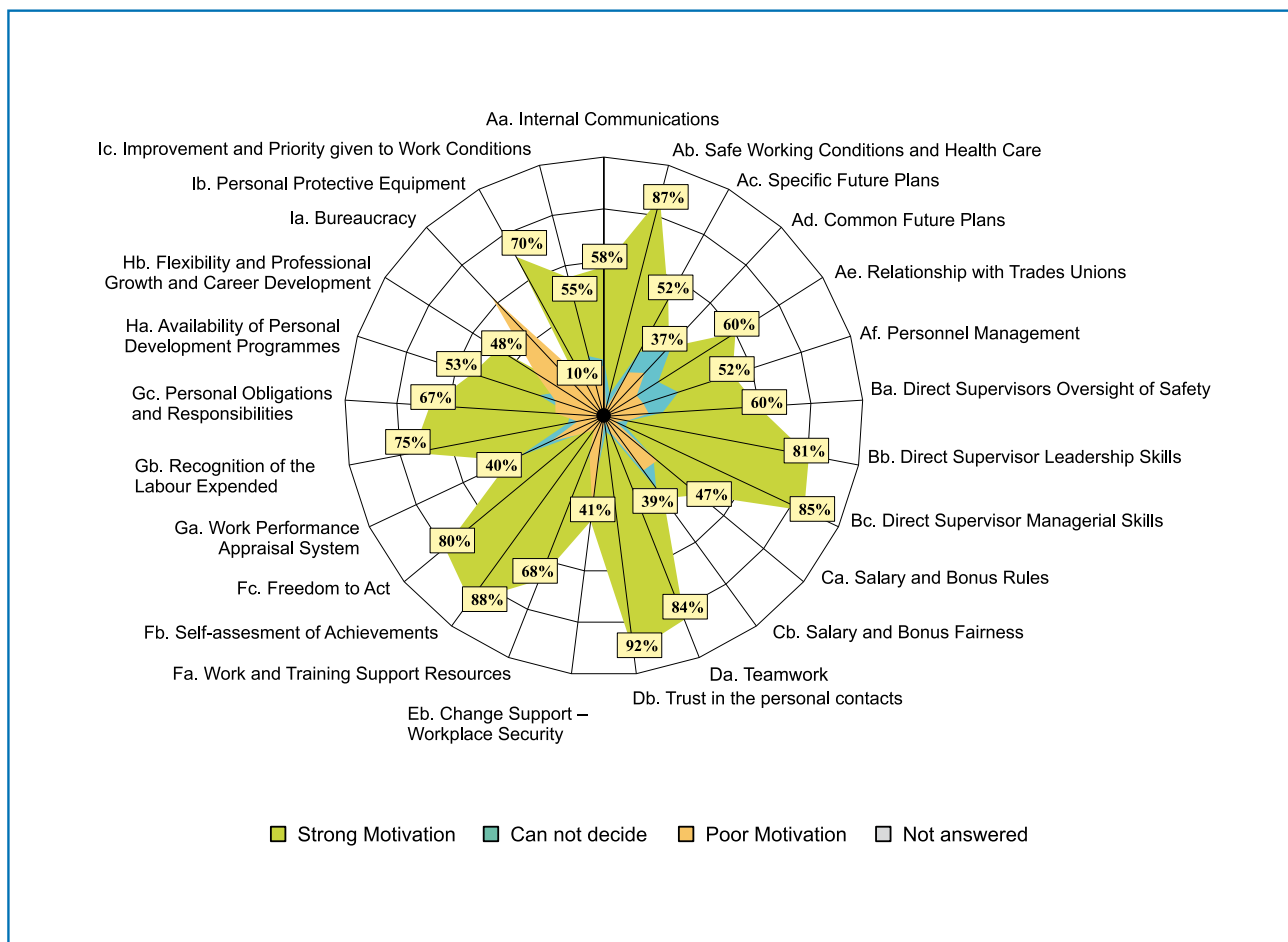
Aa. Internal Communications
Ab. Safe Working Conditions and Health Care
Ac. Specific Future Plans
Ad. Common Future Plans
Ae. Relationship with Trades Unions
Af. Personnel Management
Ba. Direct Supervisors Oversight of Safety
Bb. Direct Supervisor Leadership Skills
Bc. Direct Supervisor Managerial Skills
Ca. Salary and Bonus Rules
Cb. Salary and Bonus Fairness
Da. Teamwork
Db. Trust in the personal contacts
Eb. Change Support – Workplace Security
Fa. Work and Training Support Resources
Fb. Self-assesment of Achievements
Fc. Freedom to Act
Ga. Work Performance Appraisal System
Gb. Recognition of the Labour Expended
Gc. Personal Obligations and Responsibilities
Ha. Availability of Personal Development Programmes
Hb. Flexibility and Professional Growth and Career Development
Ia. Bureaucracy
Ib. Personal Protective Equipment
Ic. Improvement and Priority given to Work Conditions

58%
87%
52%
37%
60%
52%
60%
81%
85%
47%
39%
84%
92%
41%
68%
88%
80%
40%
75%
67%
53%
48%
10%
55%
70%

Strong Motivation
Can not decide
Poor Motivation
Not answered